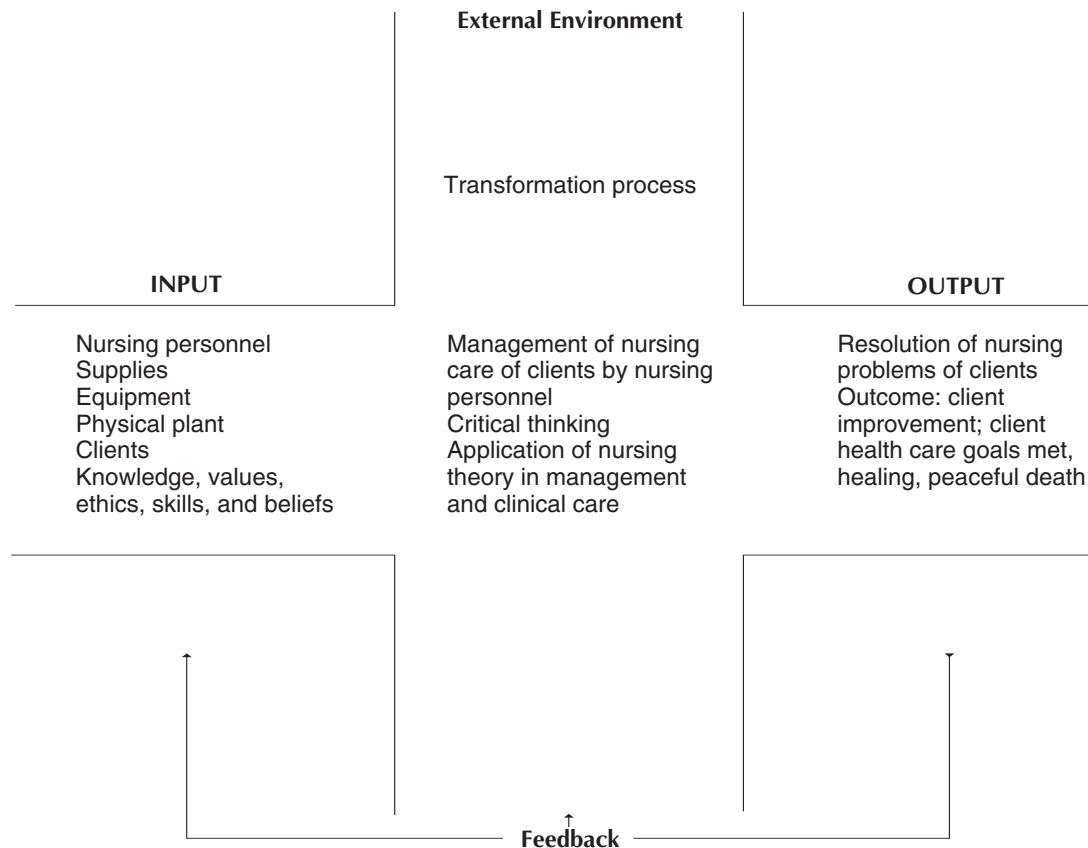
External Environment

Transformation process

INPUT

OUTPUT

Nursing personnel
Supplies
Equipment
Physical plant
Clients
Knowledge, values, ethics, skills, and beliefs

Management of nursing care of clients by nursing personnel
Critical thinking
Application of nursing theory in management and clinical care

Resolution of nursing problems of clients
Outcome: client improvement; client health care goals met, healing, peaceful death

Feedback